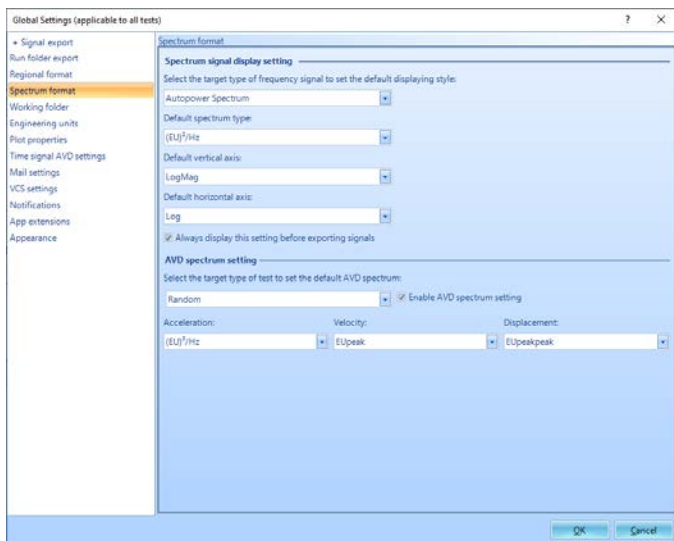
Global Settings (applicable to all tests)

?

×

+ Signal export
Run folder export
Regional format
Spectrum format
Working folder
Engineering units
Plot properties
Time signal AVD settings
Mail settings
VCS settings
Notifications
App extensions
Appearance

Spectrum format

Spectrum signal display setting

Select the target type of frequency signal to set the default displaying style:

Autopower Spectrum

Default spectrum type:

$(EU)^2/Hz$

Default vertical axis:

LogMag

Default horizontal axis:

Log

Always display this setting before exporting signals

AVD spectrum setting

Select the target type of test to set the default AVD spectrum:

Random

Enable AVD spectrum setting

Acceleration:

$(EU)^2/Hz$

Velocity:

EUpeak

Displacement:

EUpeakpeak

OK

Cancel